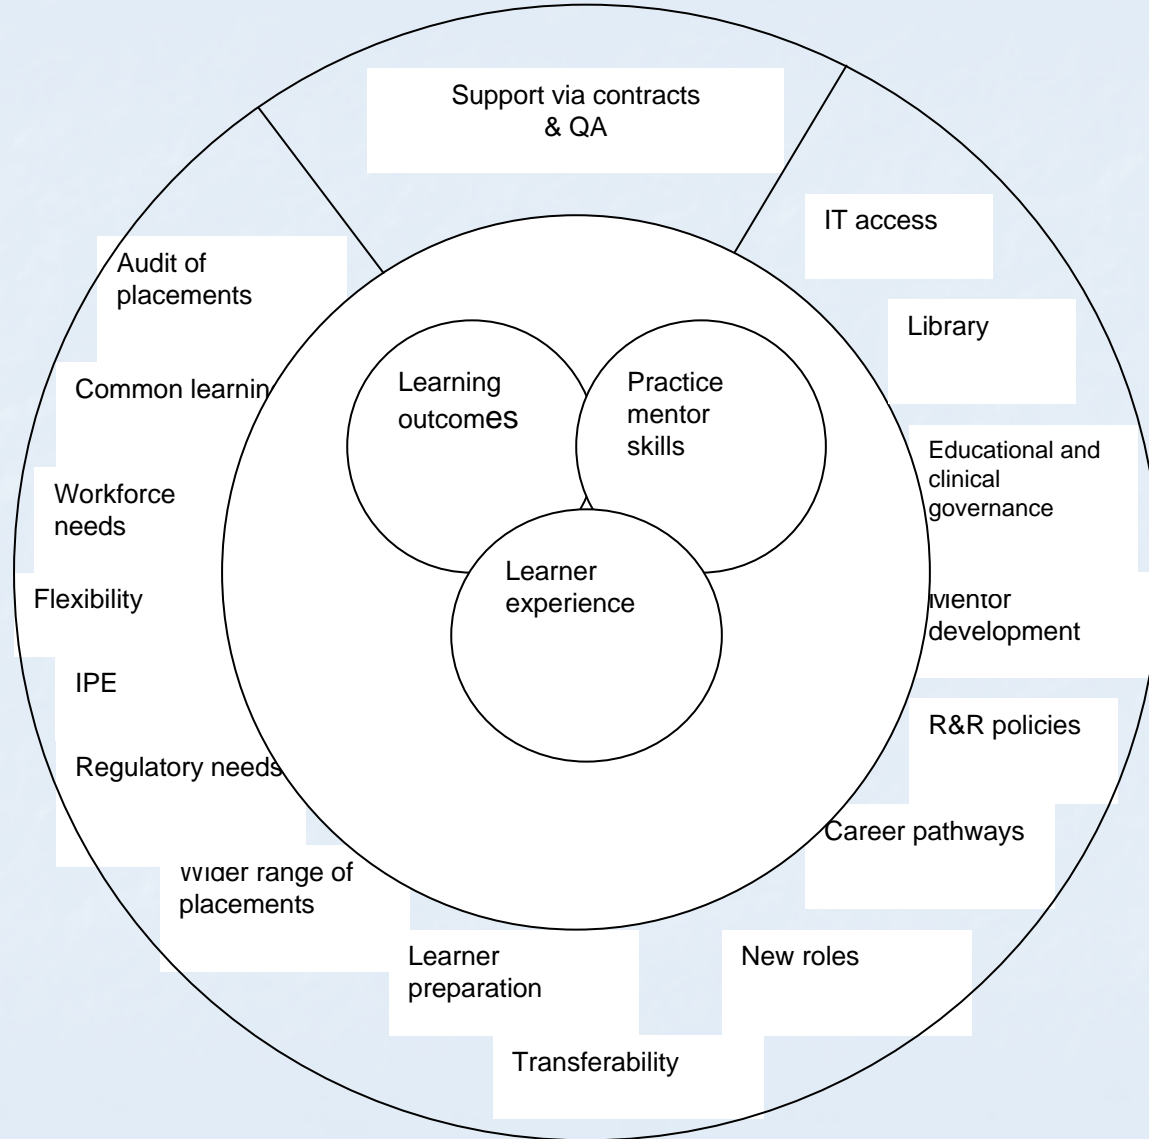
Support via contracts & QA

IT access

Library

Audit of placements

Common learnin

Workforce needs

Flexibility

IPE

Regulatory needs

Learning outcomes

Practice mentor skills

Learner experience

Educational and clinical governance

Mentor development

R&R policies

Career pathways

Wider range of placements

Learner preparation

New roles

Transferability